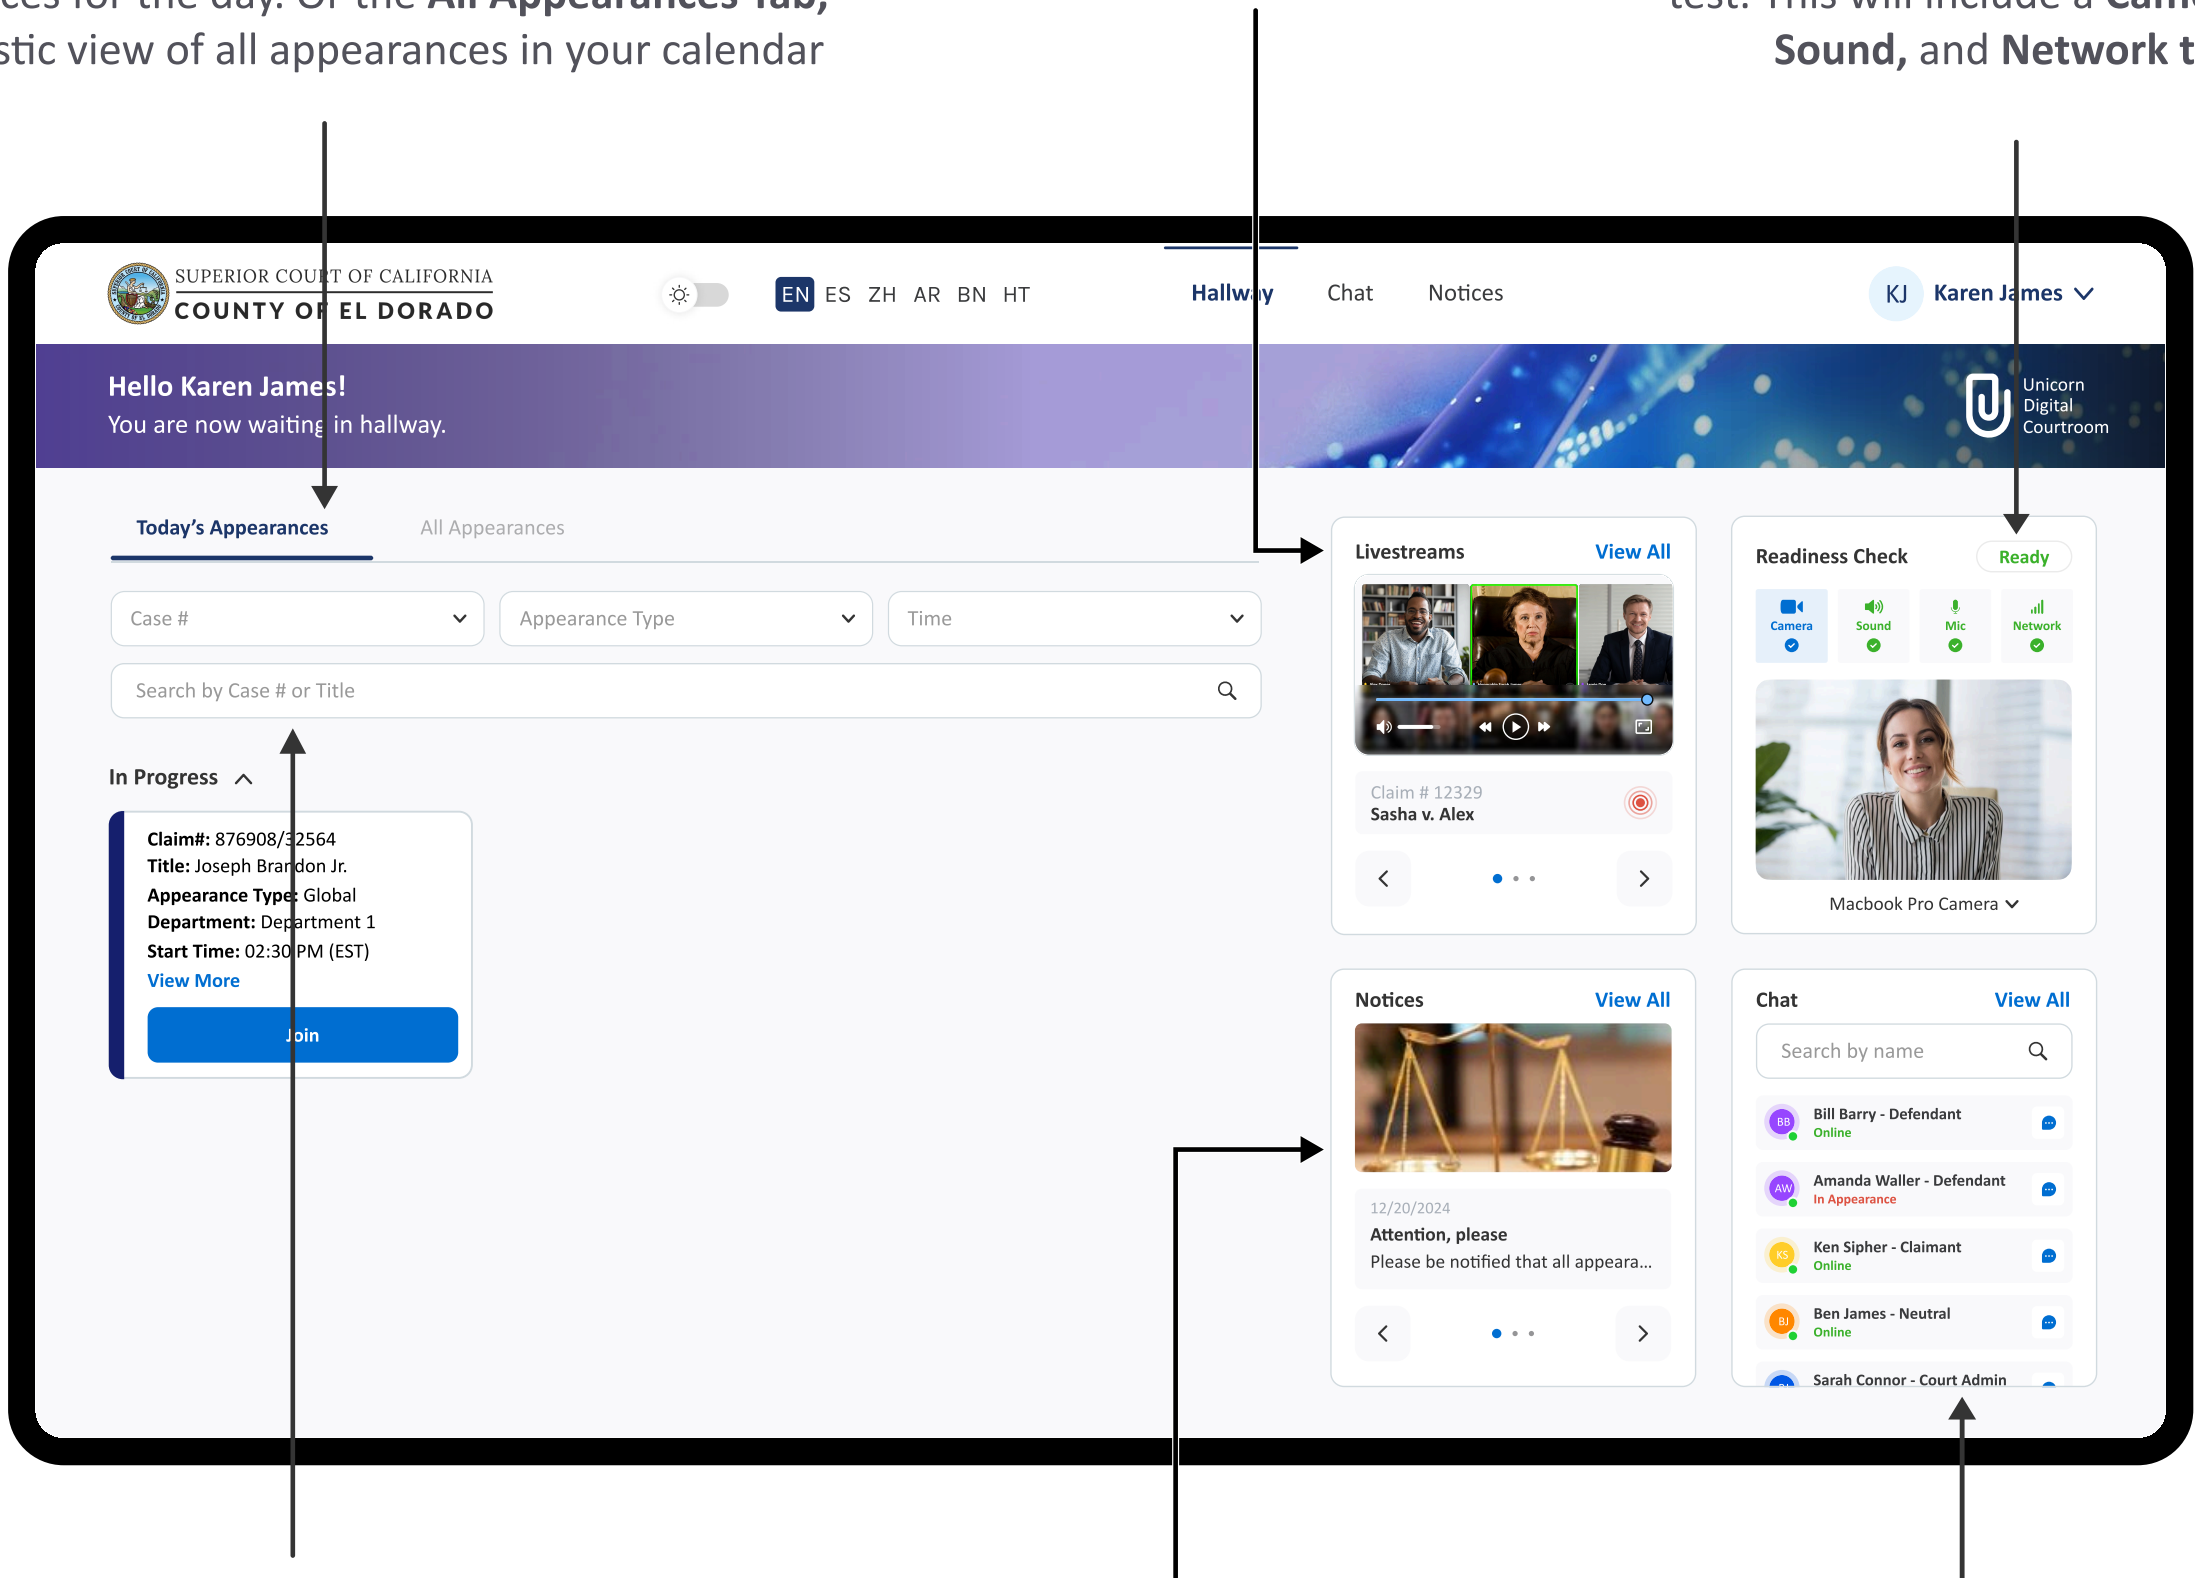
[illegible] for the day. Or the All Appearances Tab, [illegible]stic view of all appearances in your calendar

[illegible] test. This will include a Cam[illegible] Sound, and Network t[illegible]

SUPERIOR COURT OF CALIFORNIA
COUNTY OF EL DORADO

EN ES ZH AR BN HT

Hallway Chat Notices

KJ Karen James

Hello Karen James!
You are now waiting in hallway.

Unicorn Digital Courtroom

Today's Appearances All Appearances

Case #
Appearance Type
Time

Search by Case # or Title

In Progress

Claim#: 876908/32564
Title: Joseph Brandon Jr.
Appearance Type: Global
Department: Department 1
Start Time: 02:30 PM (EST)
View More
Join

Livestreams View All

Claim # 12329
Sasha v. Alex

Readiness Check Ready

Camera Sound Mic Network

Macbook Pro Camera

Notices View All

12/20/2024
Attention, please
Please be notified that all appeara...

Chat View All

Search by name

BB Bill Barry - Defendant
Online

AW Amanda Waller - Defendant
In Appearance

KS Ken Sipher - Claimant
Online

BJ Ben James - Neutral
Online

Sarah Connor - Court Admin